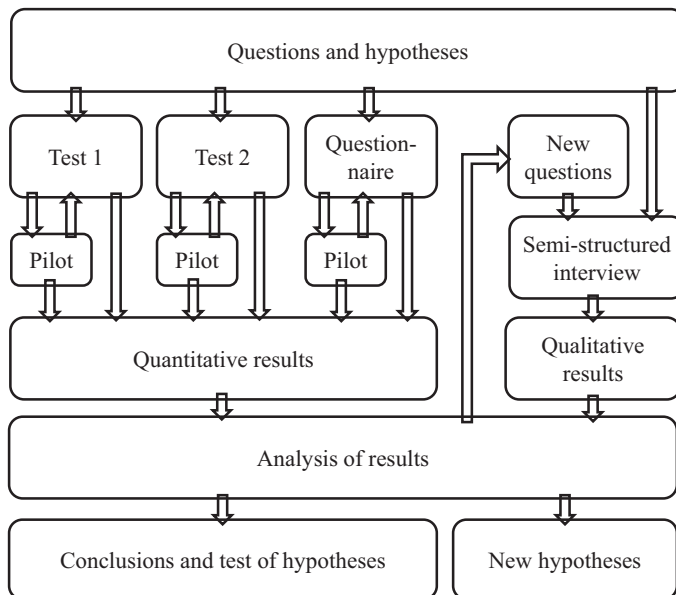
Questions and hypotheses

Test 1

Test 2

Questionnaire

New questions

Pilot

Pilot

Pilot

Semi-structured interview

Quantitative results

Qualitative results

Analysis of results

Conclusions and test of hypotheses

New hypotheses